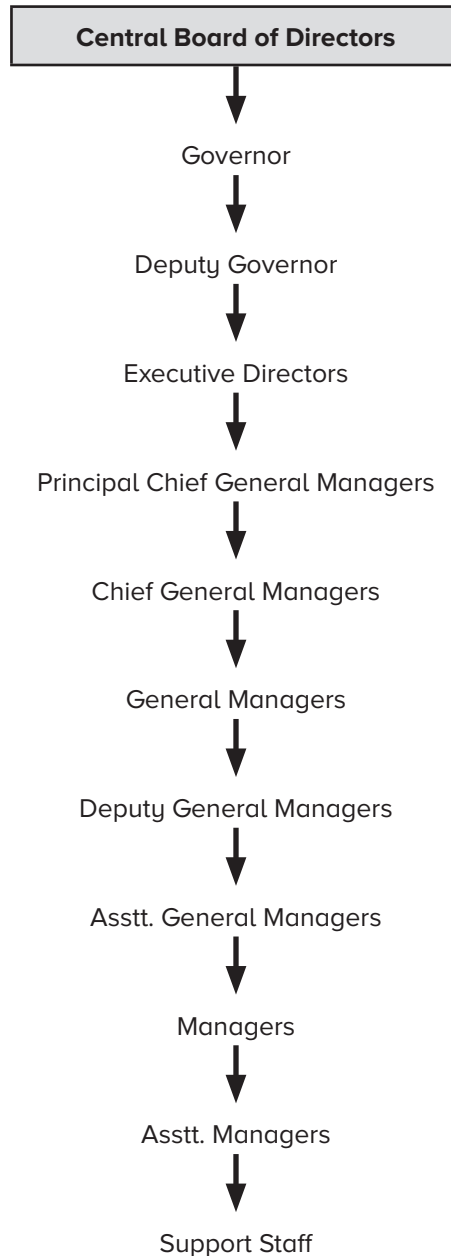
Central Board of Directors

Governor

Deputy Governor

Executive Directors

Principal Chief General Managers

Chief General Managers

General Managers

Deputy General Managers

Asstt. General Managers

Managers

Asstt. Managers

Support Staff